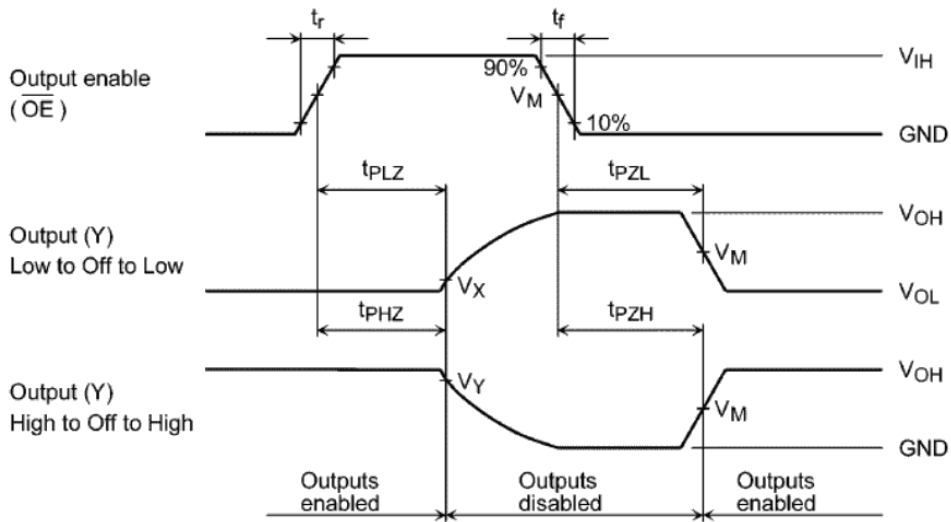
$t_r$

$t_f$

$V_{IH}$

90%

Output enable ( $\overline{OE}$ )

$V_M$

10%

GND

$t_{PLZ}$

$t_{PZL}$

Output (Y) Low to Off to Low

$V_{OH}$

$V_M$

$V_X$

$V_{OL}$

$t_{PHZ}$

$t_{PZH}$

Output (Y) High to Off to High

$V_Y$

$V_{OH}$

$V_M$

GND

Outputs enabled

Outputs disabled

Outputs enabled